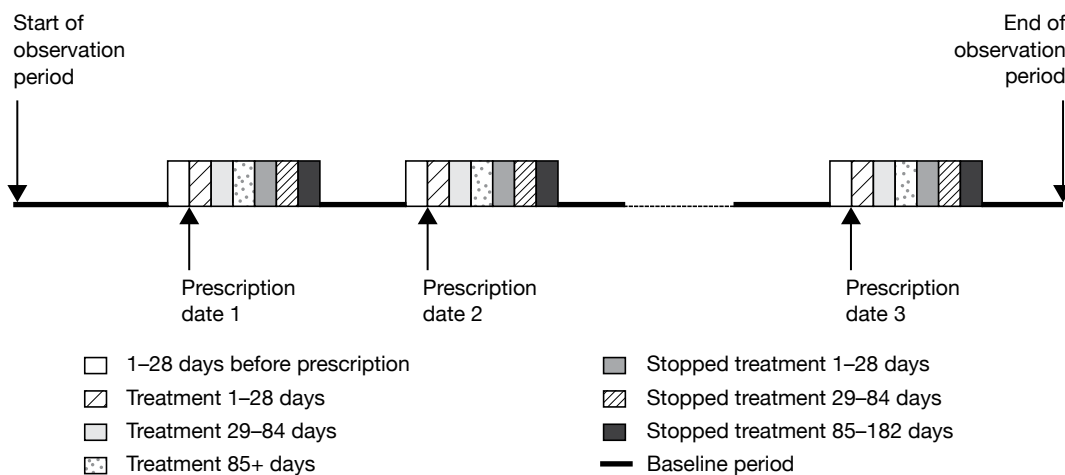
Start of observation period

End of observation period

Prescription date 1

Prescription date 2

Prescription date 3

1–28 days before prescription

Treatment 1–28 days

Treatment 29–84 days

Treatment 85+ days

Stopped treatment 1–28 days

Stopped treatment 29–84 days

Stopped treatment 85–182 days

Baseline period